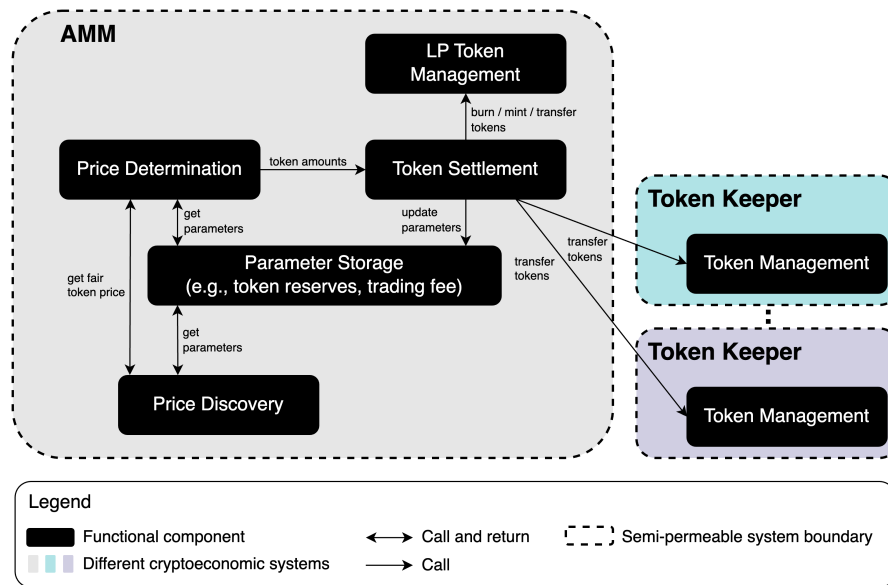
AMM

LP Token Management

burn / mint / transfer tokens

Price Determination

token amounts

Token Settlement

get parameters

update parameters

transfer tokens

transfer tokens

Parameter Storage (e.g., token reserves, trading fee)

get fair token price

get parameters

Price Discovery

Token Keeper

Token Management

Token Keeper

Token Management

Legend

Functional component

Call and return

Semi-permeable system boundary

Different cryptoeconomic systems

Call